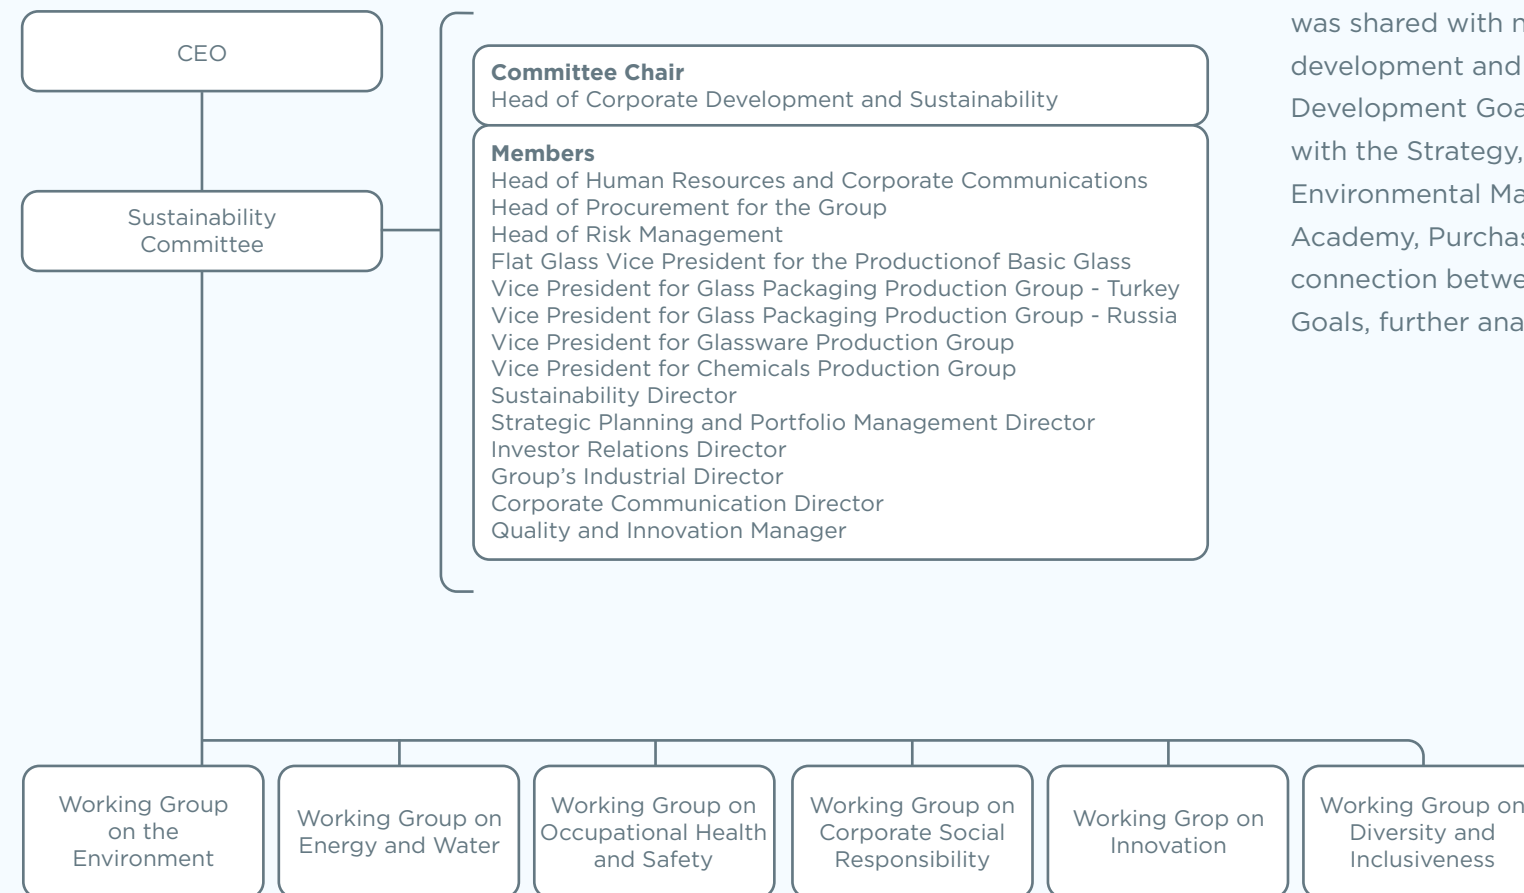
CEO

Sustainability Committee

Committee Chair
Head of Corporate Development and Sustainability

Members
Head of Human Resources and Corporate Communications
Head of Procurement for the Group
Head of Risk Management
Flat Glass Vice President for the Productionof Basic Glass
Vice President for Glass Packaging Production Group - Turkey
Vice President for Glass Packaging Production Group - Russia
Vice President for Glassware Production Group
Vice President for Chemicals Production Group
Sustainability Director
Strategic Planning and Portfolio Management Director
Investor Relations Director
Group’s Industrial Director
Corporate Communication Director
Quality and Innovation Manager

was shared with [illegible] development and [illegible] Development Goa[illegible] with the Strategy, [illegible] Environmental Ma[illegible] Academy, Purchas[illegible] connection betwe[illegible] Goals, further ana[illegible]

Working Group on the Environment

Working Group on Energy and Water

Working Group on Occupational Health and Safety

Working Group on Corporate Social Responsibility

Working Grop on Innovation

Working Group on Diversity and Inclusiveness